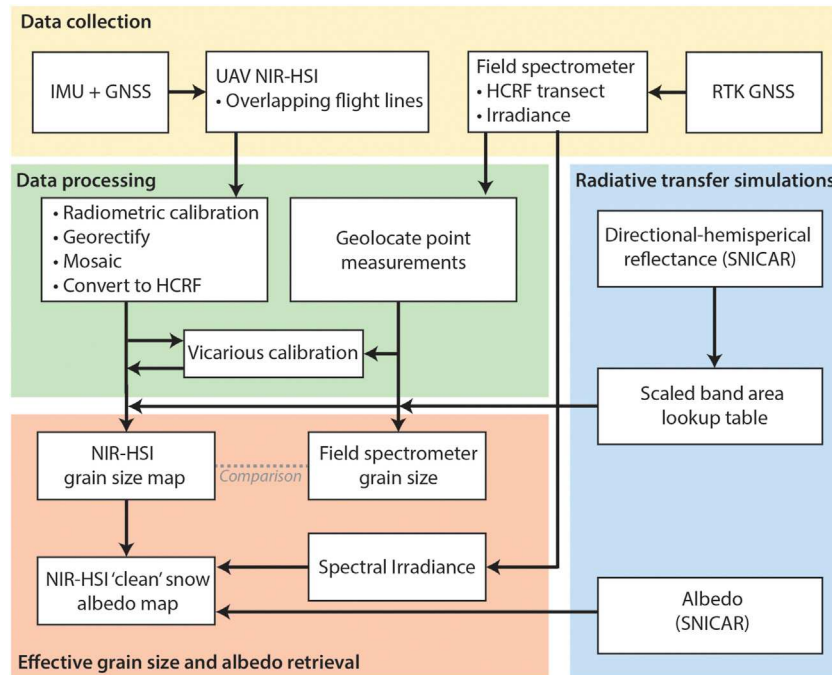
Data collection

IMU + GNSS

UAV NIR-HSI
• Overlapping flight lines

Field spectrometer
• HCRF transect
• Irradiance

RTK GNSS

Data processing

• Radiometric calibration
• Georectify
• Mosaic
• Convert to HCRF

Geolocate point measurements

Vicarious calibration

Radiative transfer simulations

Directional-hemisperical reflectance (SNICAR)

Scaled band area lookup table

NIR-HSI grain size map

Comparison

Field spectrometer grain size

Spectral Irradiance

NIR-HSI 'clean' snow albedo map

Albedo (SNICAR)

Effective grain size and albedo retrieval